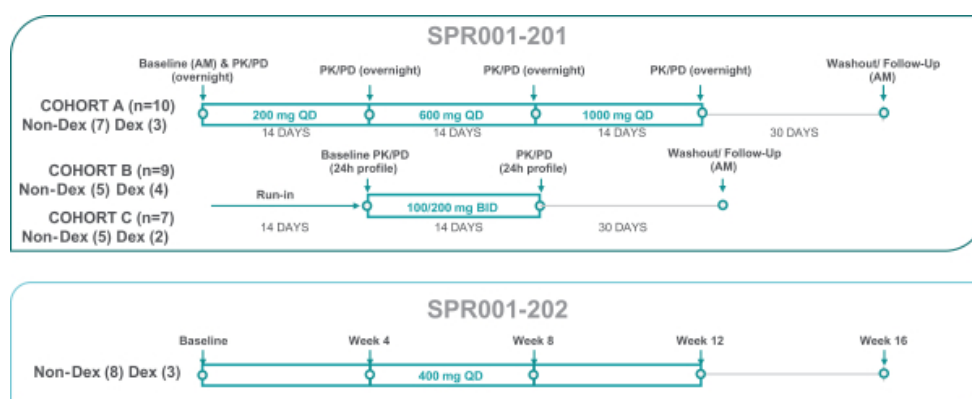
SPR001-201

Baseline (AM) & PK/PD (overnight)

PK/PD (overnight)

PK/PD (overnight)

PK/PD (overnight)

Washout/ Follow-Up (AM)

COHORT A (n=10)
Non-Dex (7) Dex (3)

200 mg QD

600 mg QD

1000 mg QD

14 DAYS

14 DAYS

14 DAYS

30 DAYS

COHORT B (n=9)
Non-Dex (5) Dex (4)

Baseline PK/PD (24h profile)

PK/PD (24h profile)

Washout/ Follow-Up (AM)

Run-in

100/200 mg BID

COHORT C (n=7)
Non-Dex (5) Dex (2)

14 DAYS

14 DAYS

30 DAYS

SPR001-202

Baseline

Week 4

Week 8

Week 12

Week 16

Non-Dex (8) Dex (3)

400 mg QD